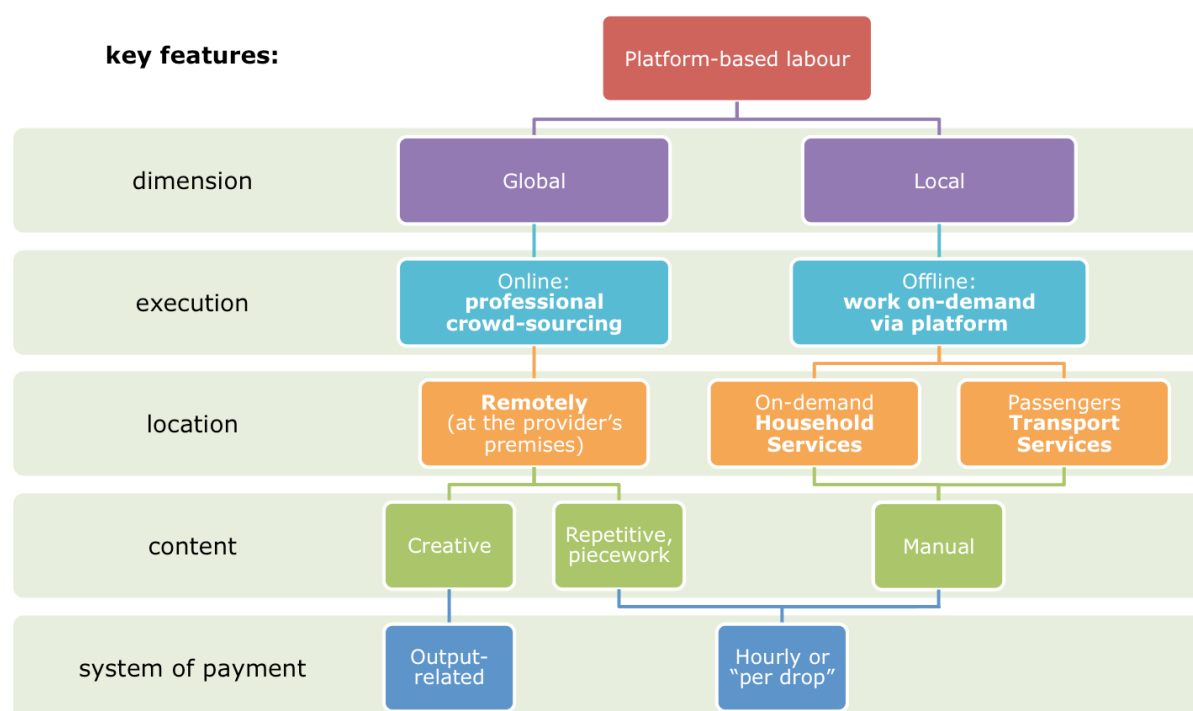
key features:

Platform-based labour

dimension

Global

Local

execution

Online: **professional crowd-sourcing**

Offline: **work on-demand via platform**

location

**Remotely** (at the provider's premises)

On-demand **Household Services**

Passengers **Transport Services**

content

Creative

Repetitive, piecework

Manual

system of payment

Output-related

Hourly or "per drop"